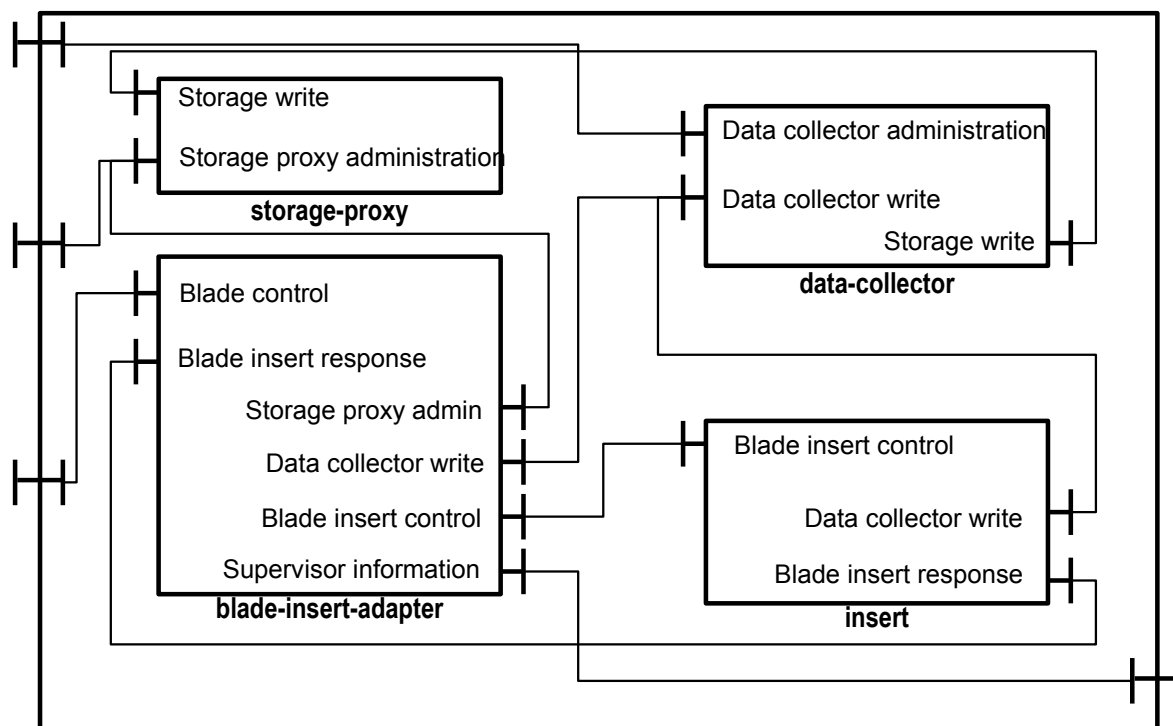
Storage write
Storage proxy administration
storage-proxy

Data collector administration
Data collector write
Storage write
data-collector

Blade control
Blade insert response
Storage proxy admin
Data collector write
Blade insert control
Supervisor information
blade-insert-adapter

Blade insert control
Data collector write
Blade insert response
insert